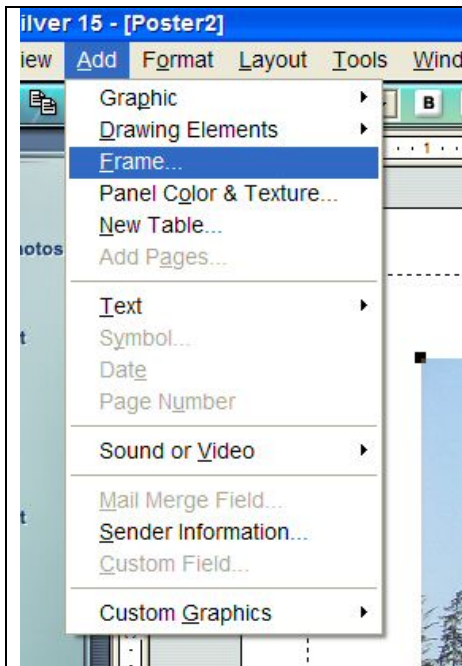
ilver 15 - [Poster2]

iew Add Format Layout Tools Wind

B

hotos

t

t

Graphic
Drawing Elements
Frame...
Panel Color & Texture...
New Table...
Add Pages...

Text
Symbol...
Date
Page Number

Sound or Video

Mail Merge Field...
Sender Information...
Custom Field...

Custom Graphics